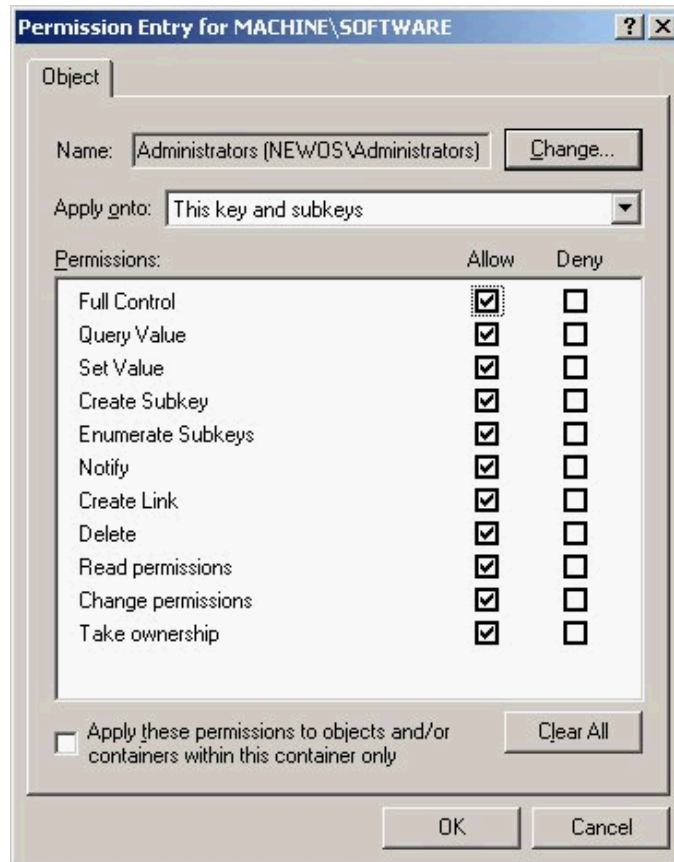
Permission Entry for MACHINE\SOFTWARE ? X

Object

Name: Administrators (NEWOS\Administrators) Change...

Apply onto: This key and subkeys

Permissions: Allow Deny

| Permissions | Allow | Deny |
|---|---|---|
| Full Control | ☑ | ☐ |
| Query Value | ☑ | ☐ |
| Set Value | ☑ | ☐ |
| Create Subkey | ☑ | ☐ |
| Enumerate Subkeys | ☑ | ☐ |
| Notify | ☑ | ☐ |
| Create Link | ☑ | ☐ |
| Delete | ☑ | ☐ |
| Read permissions | ☑ | ☐ |
| Change permissions | ☑ | ☐ |
| Take ownership | ☑ | ☐ |

☐ Apply these permissions to objects and/or containers within this container only

Clear All

OK Cancel